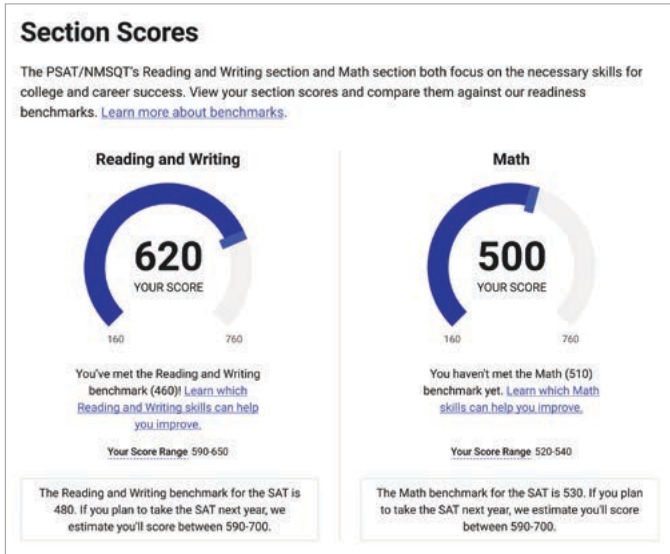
Section Scores

The PSAT/NMSQT's Reading and Writing section and Math section both focus on the necessary skills for college and career success. View your section scores and compare them against our readiness benchmarks. Learn more about benchmarks.

Reading and Writing

620
YOUR SCORE

160 760

You've met the Reading and Writing benchmark (460)! Learn which Reading and Writing skills can help you improve.

Your Score Range 590-650

The Reading and Writing benchmark for the SAT is 480. If you plan to take the SAT next year, we estimate you'll score between 590-700.

Math

500
YOUR SCORE

160 760

You haven't met the Math (510) benchmark yet. Learn which Math skills can help you improve.

Your Score Range 520-540

The Math benchmark for the SAT is 530. If you plan to take the SAT next year, we estimate you'll score between 590-700.